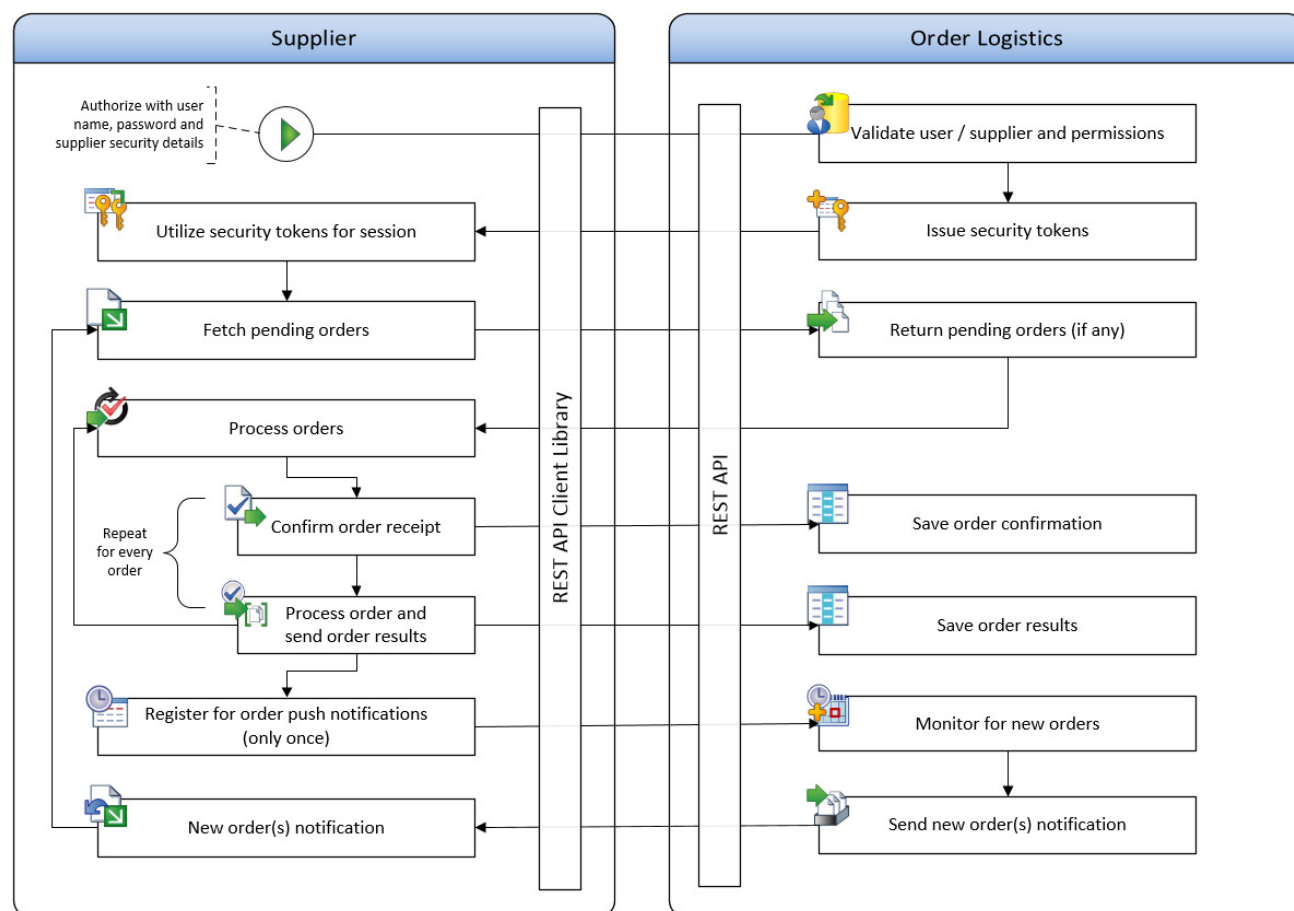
Supplier

Order Logistics

Authorize with user name, password and supplier security details

Validate user / supplier and permissions

Utilize security tokens for session

Issue security tokens

Fetch pending orders

Return pending orders (if any)

Process orders

Repeat for every order

Confirm order receipt

Save order confirmation

Process order and send order results

Save order results

Register for order push notifications (only once)

Monitor for new orders

New order(s) notification

Send new order(s) notification

REST API Client Library

REST API